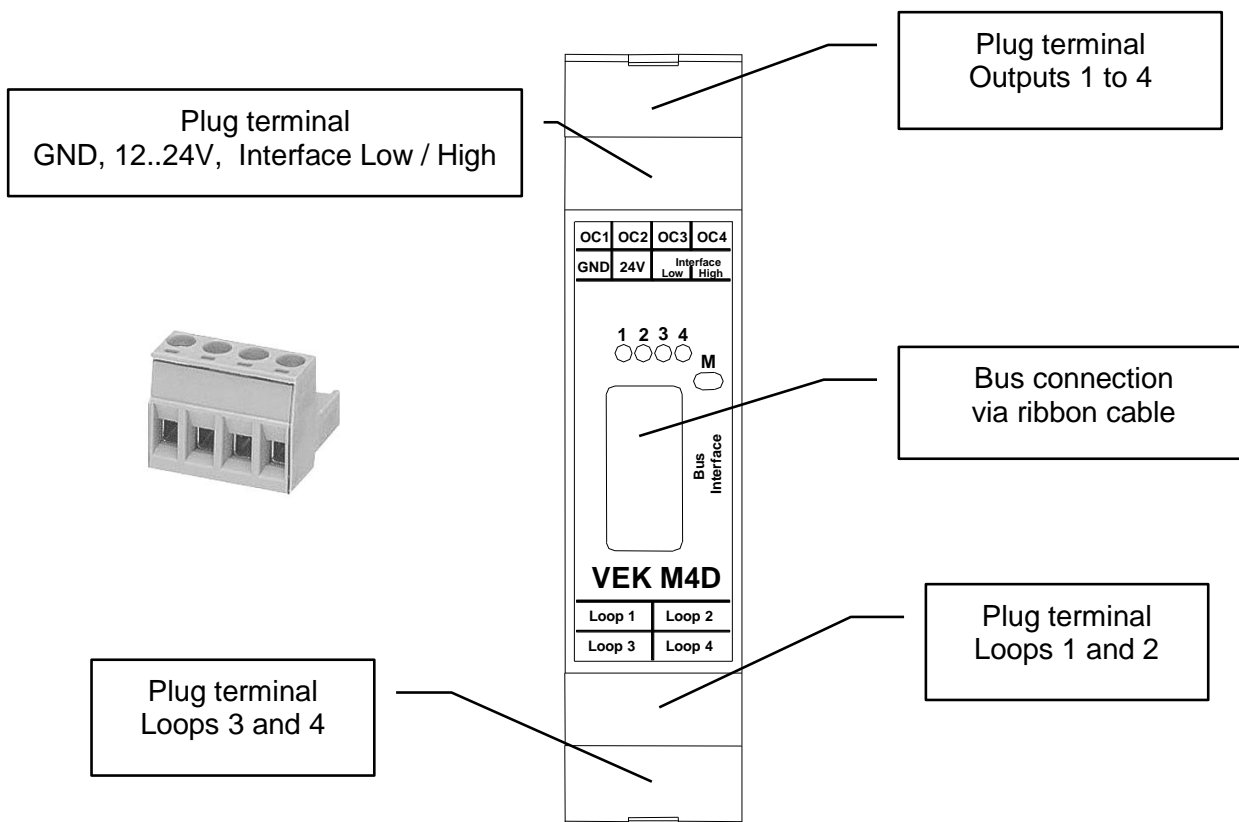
Plug terminal
GND, 12..24V, Interface Low / High

Plug terminal
Outputs 1 to 4

| OC1 | OC2 | OC3 | OC4 |
|---|---|---|---|
| GND | 24V | Interface Low | High |

1 2 3 4

M

Bus connection
via ribbon cable

Bus Interface

VEK M4D

| Loop 1 | Loop 2 |
|---|---|
| Loop 3 | Loop 4 |

Plug terminal
Loops 1 and 2

Plug terminal
Loops 3 and 4